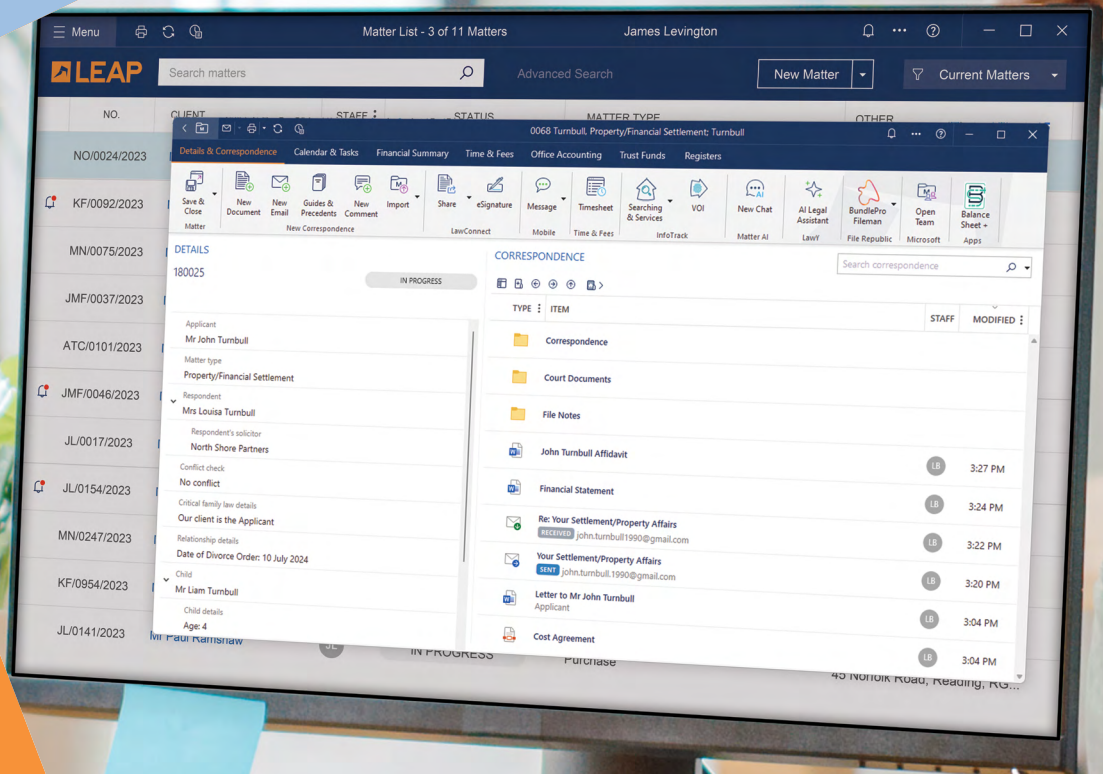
Menu
Matter List - 3 of 11 Matters
James Levington
LEAP
Search matters
Advanced Search
New Matter
Current Matters

NO.
CLIENT
STAFF
STATUS
MATTER TYPE
OTHER

NO/0024/2023
KF/0092/2023
MN/0075/2023
JMF/0037/2023
ATC/0101/2023
JMF/0046/2023
JL/0017/2023
JL/0154/2023
MN/0247/2023
KF/0954/2023
JL/0141/2023 Mr Paul Ramshaw JL IN PROGRESS Purchase 45 Norfolk Road, Reading, RG...

0068 Turnbull, Property/Financial Settlement: Turnbull

Details & Correspondence
Calendar & Tasks
Financial Summary
Time & Fees
Office Accounting
Trust Funds
Registers

Save & Close
Matter
New Document
New Email
Guides & Precedents
New Comment
Import
New Correspondence
Share
eSignature
LawConnect
Message
Mobile
Timesheet
Time & Fees
Searching & Services
VOI
InfoTrack
New Chat
Matter AI
AI Legal Assistant
LawY
BundlePro Fileman
File Republic
Open Team
Microsoft
Balance Sheet +
Apps

DETAILS
180025
IN PROGRESS
Applicant
Mr John Turnbull
Matter type
Property/Financial Settlement
Respondent
Mrs Louisa Turnbull
Respondent's solicitor
North Shore Partners
Conflict check
No conflict
Critical family law details
Our client is the Applicant
Relationship details
Date of Divorce Order: 10 July 2024
Child
Mr Liam Turnbull
Child details
Age: 4

CORRESPONDENCE
Search correspondence
TYPE
ITEM
STAFF
MODIFIED
Correspondence
Court Documents
File Notes
John Turnbull Affidavit LB 3:27 PM
Financial Statement LB 3:24 PM
Re: Your Settlement/Property Affairs RECEIVED john.turnbull1990@gmail.com LB 3:22 PM
Your Settlement/Property Affairs SENT john.turnbull1990@gmail.com LB 3:20 PM
Letter to Mr John Turnbull Applicant LB 3:04 PM
Cost Agreement LB 3:04 PM